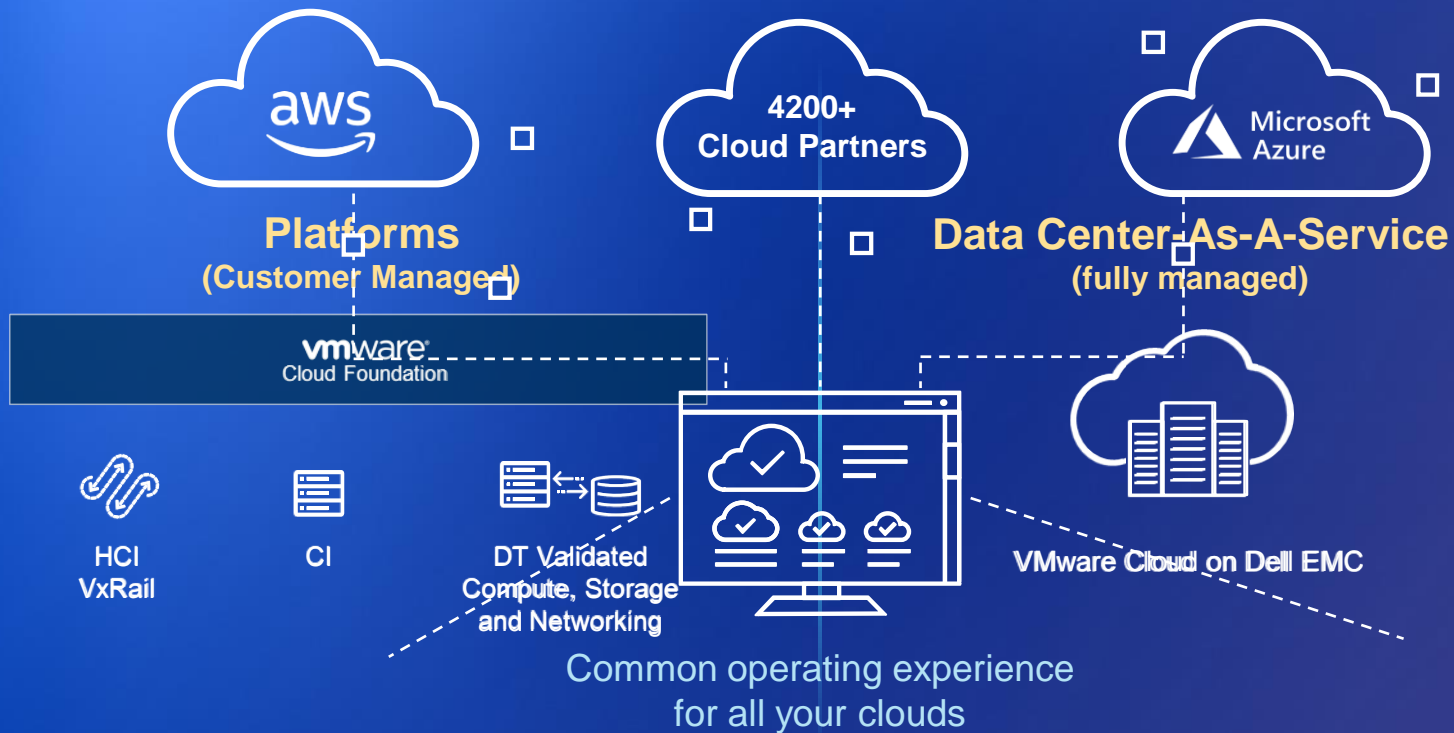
aws

4200+
Cloud Partners

Microsoft
Azure

Platforms
(Customer Managed)

Data Center-As-A-Service
(fully managed)

vmware
Cloud Foundation

HCI
VxRail

CI

DT Validated
Compute, Storage
and Networking

VMware Cloud on Dell EMC

Common operating experience
for all your clouds